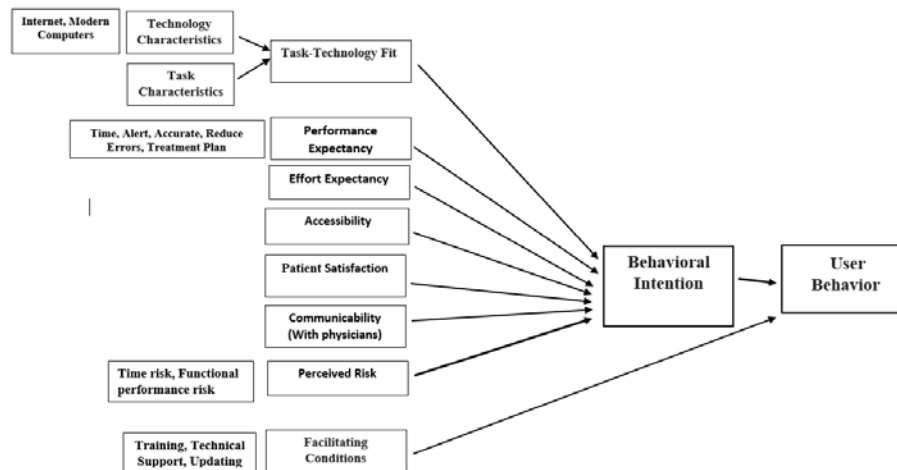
Internet, Modern Computers

Technology Characteristics

Task Characteristics

Task-Technology Fit

Time, Alert, Accurate, Reduce Errors, Treatment Plan

Performance Expectancy

Effort Expectancy

Accessibility

Patient Satisfaction

Communicability (With physicians)

Time risk, Functional performance risk

Perceived Risk

Training, Technical Support, Updating

Facilitating Conditions

Behavioral Intention

User Behavior